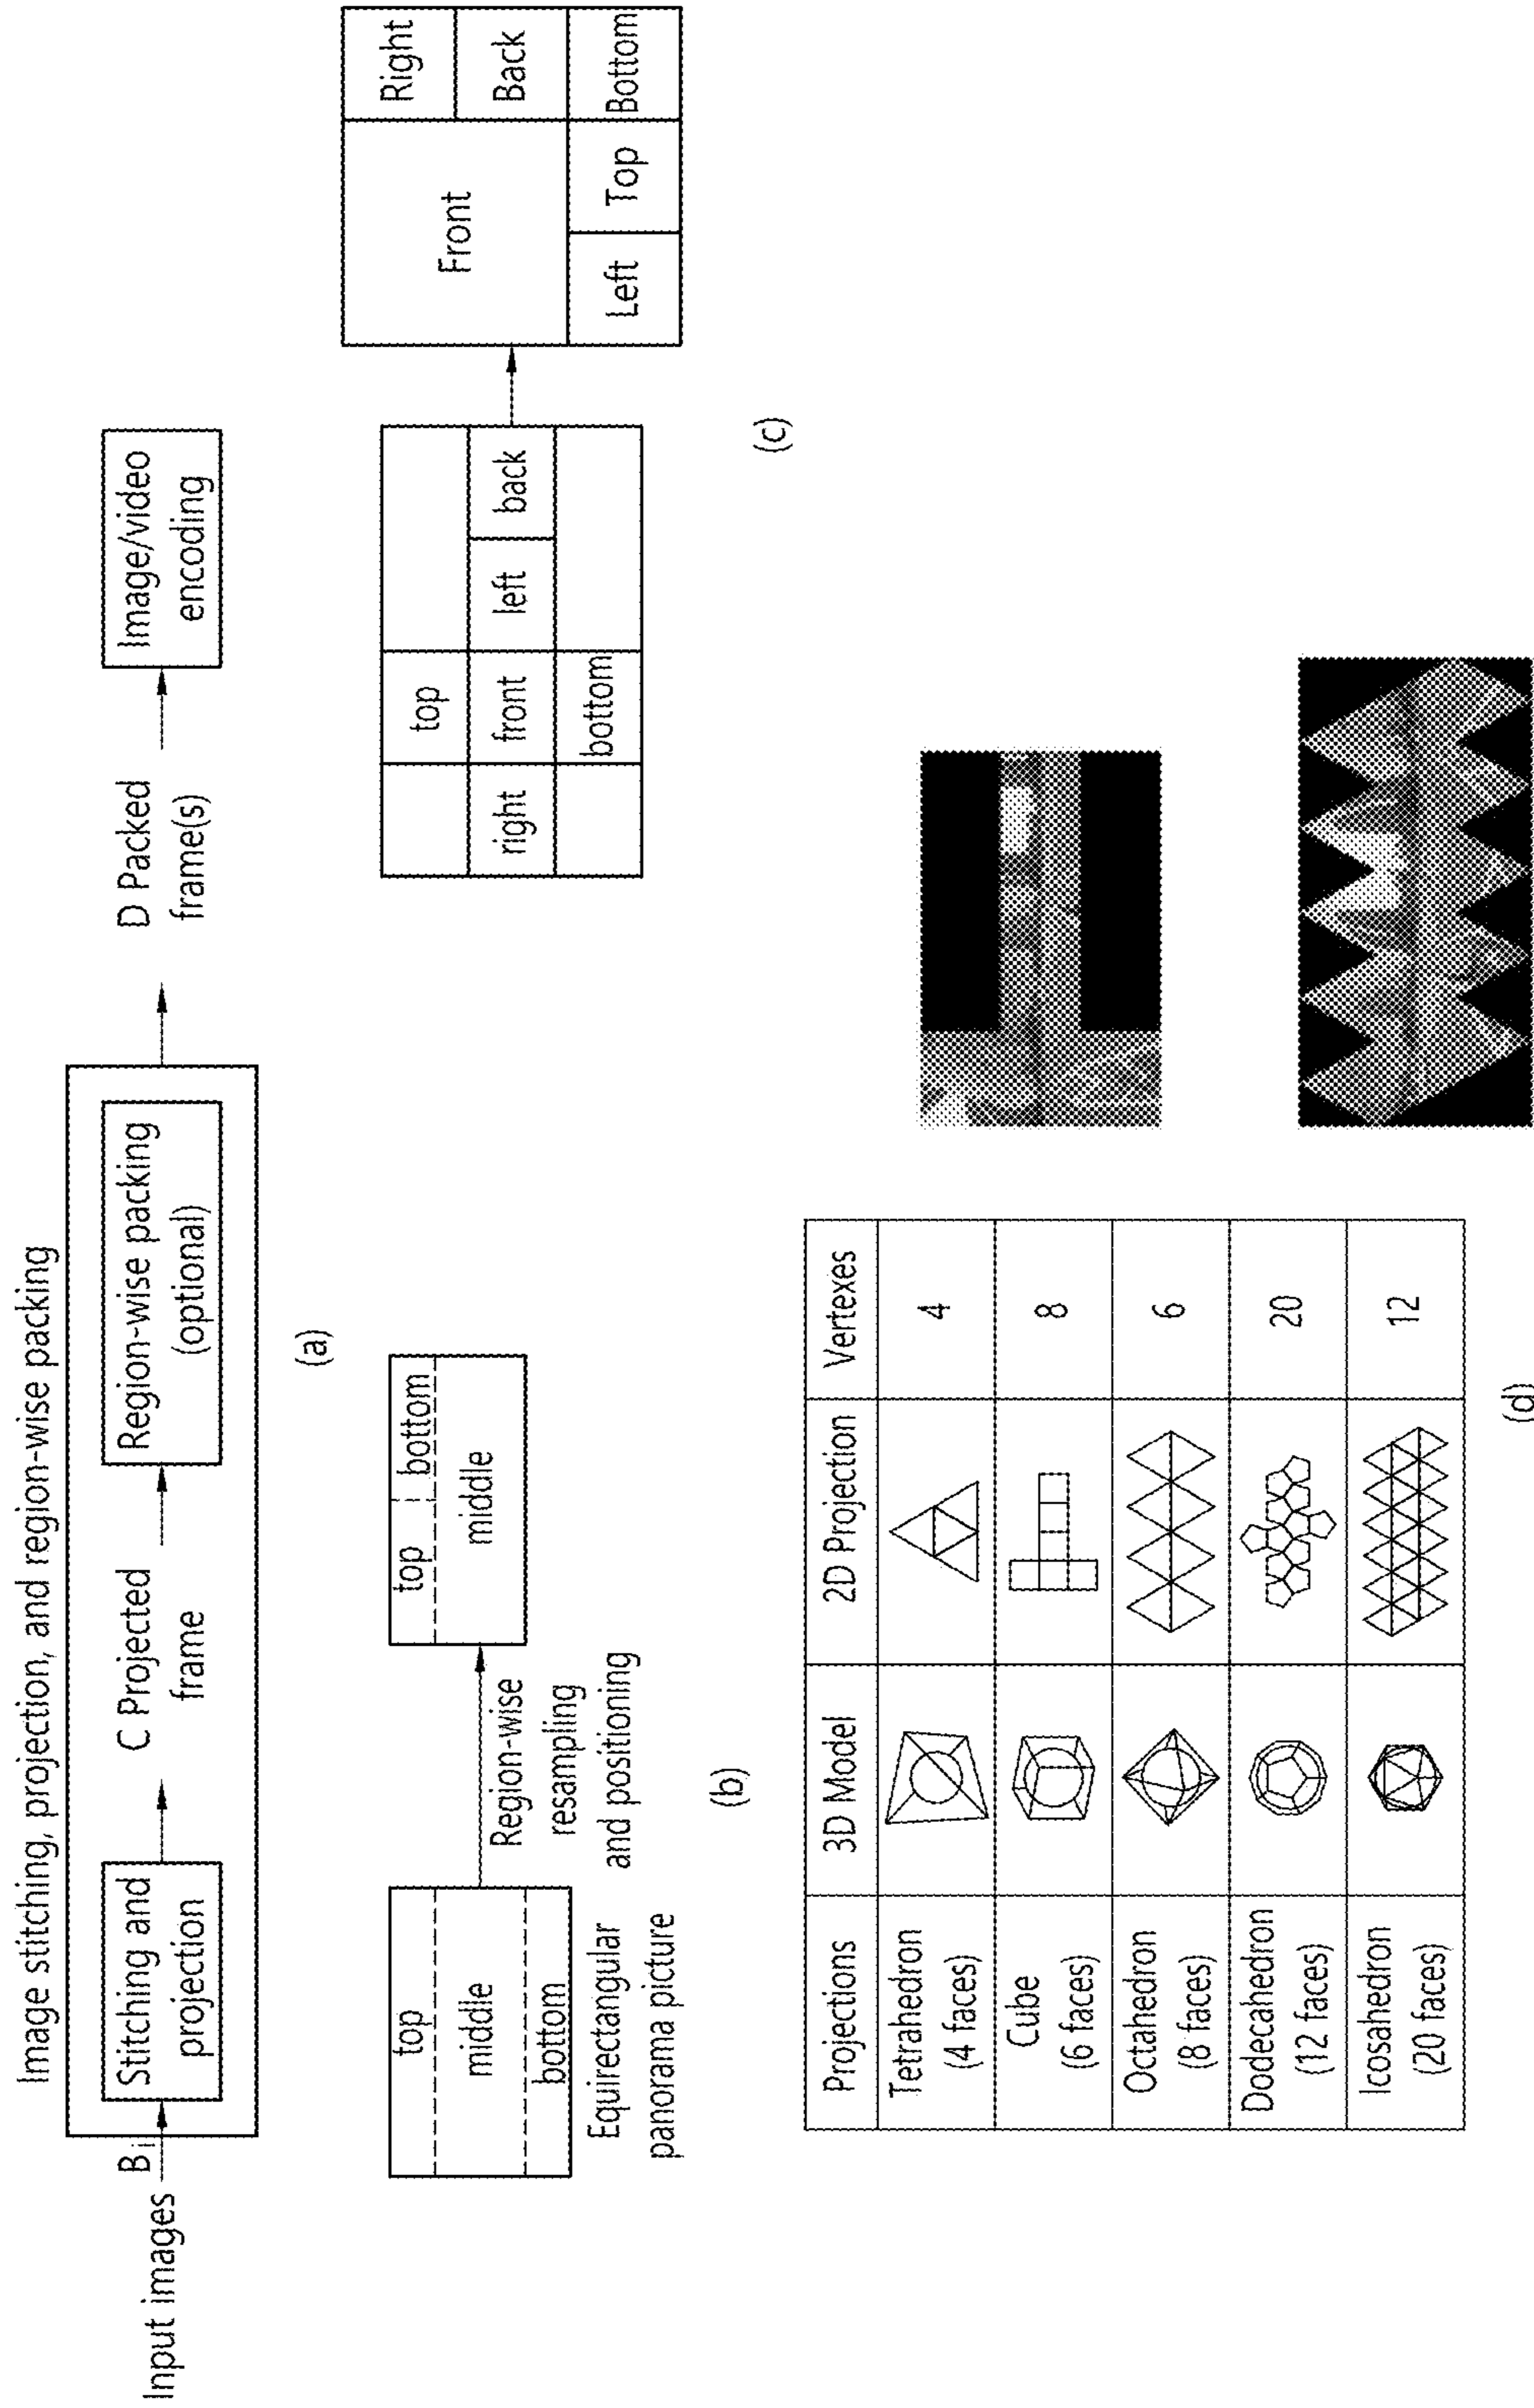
Image stitching, projection, and region-wise packing

Input images

$B_i$

Stitching and projection

C Projected frame

Region-wise packing (optional)

D Packed frame(s)

Image/video encoding

(a)

top
middle
bottom

Equirectangular panorama picture

Region-wise resampling and positioning

top
bottom
middle

(b)

| | top | | |
|---|---|---|---|
| right | front | left | back |
| | bottom | | |

| Front | | Right |
|---|---|---|
| | | Back |
| Left | Top | Bottom |

(c)

| Projections | 3D Model | 2D Projection | Vertexes |
|---|---|---|---|
| Tetrahedron (4 faces) | | | 4 |
| Cube (6 faces) | | | 8 |
| Octahedron (8 faces) | | | 6 |
| Dodecahedron (12 faces) | | | 20 |
| Icosahedron (20 faces) | | | 12 |

(d)